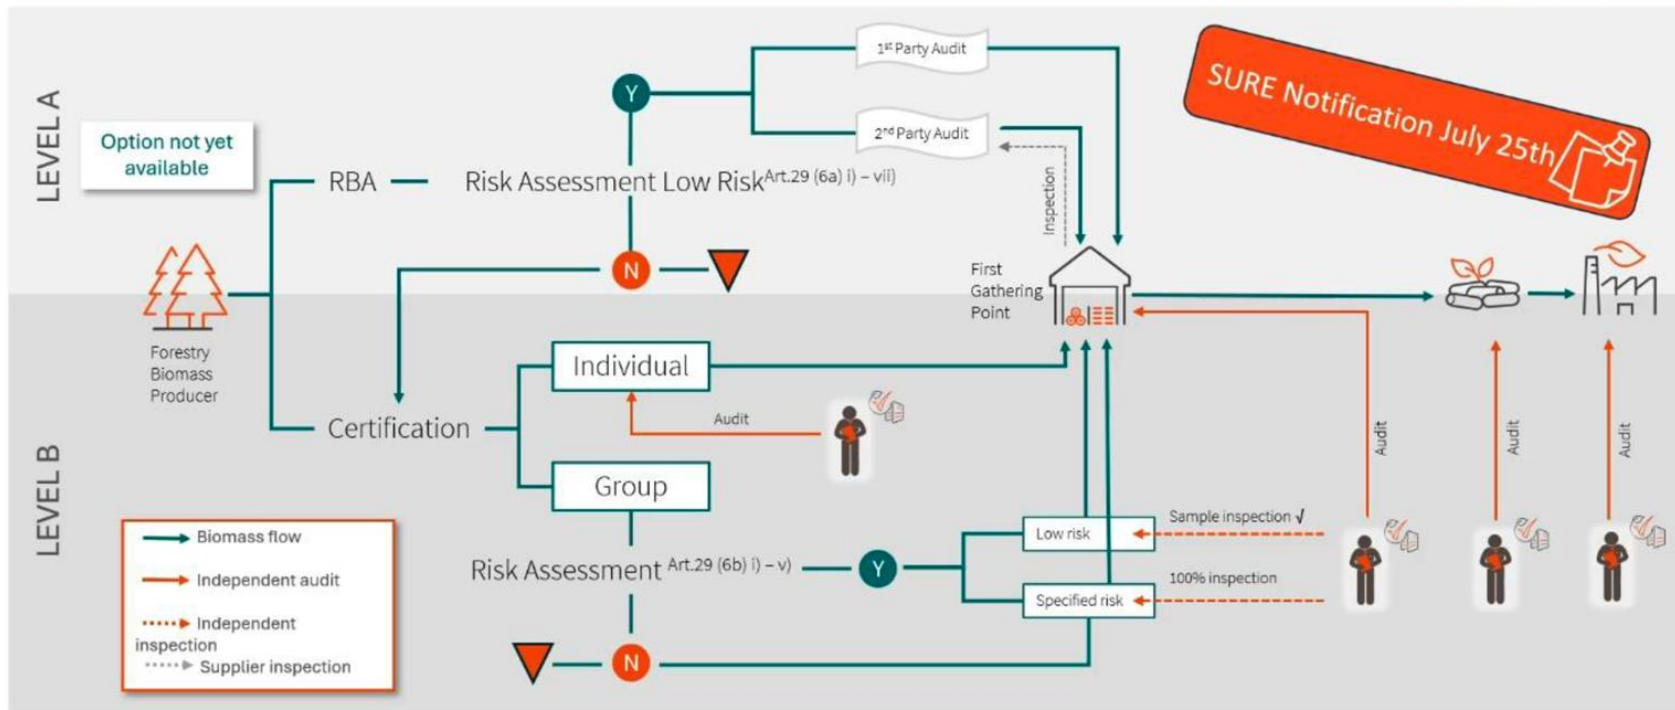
LEVEL A

Option not yet available

RBA

Risk Assessment Low Risk$^{Art.29\ (6a)\ i) - vii)}$

Y

1$^{st}$ Party Audit

2$^{nd}$ Party Audit

Inspection

SURE Notification July 25th

N

Forestry Biomass Producer

First Gathering Point

LEVEL B

Certification

Individual

Audit

Group

Risk Assessment $^{Art.29\ (6b)\ i) - v)}$

Y

N

Low risk

Specified risk

Sample inspection √

100% inspection

Audit

Audit

Audit

Biomass flow

Independent audit

Independent inspection

Supplier inspection